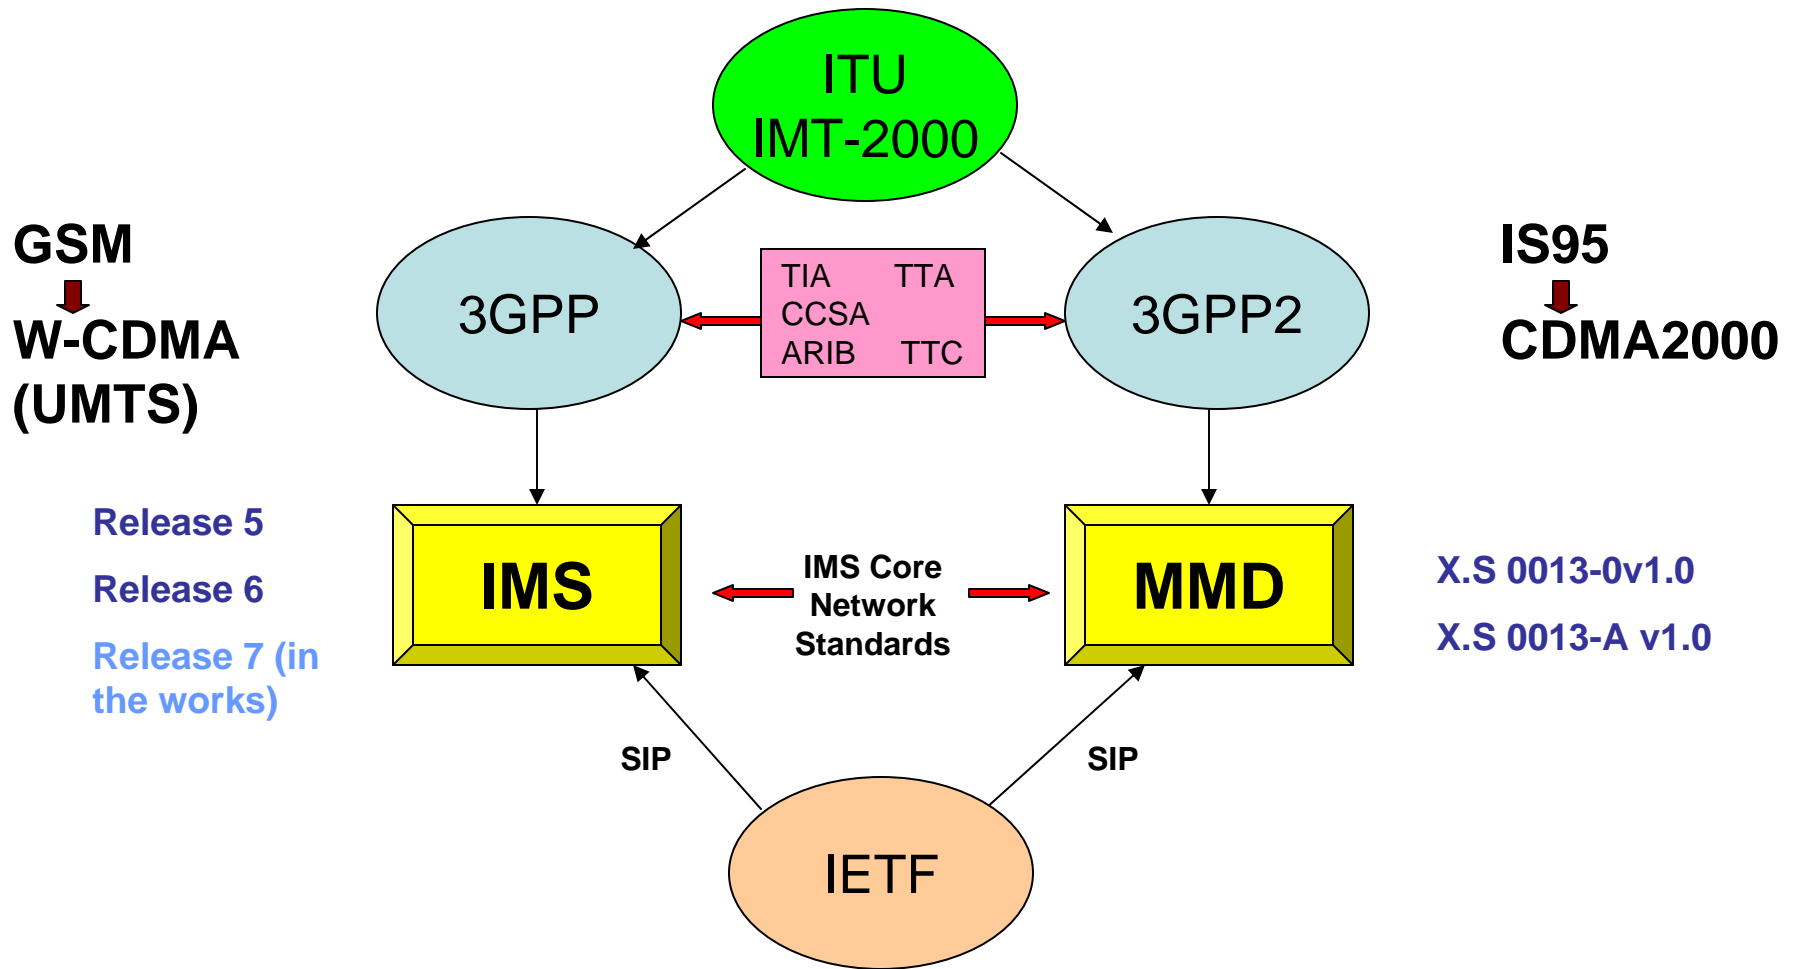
ITU
IMT-2000

GSM
W-CDMA
(UMTS)

3GPP

TIA TTA
CCSA
ARIB TTC

3GPP2

IS95
CDMA2000

Release 5

Release 6

Release 7 (in the works)

IMS

IMS Core Network Standards

MMD

X.S 0013-0v1.0

X.S 0013-A v1.0

SIP

SIP

IETF